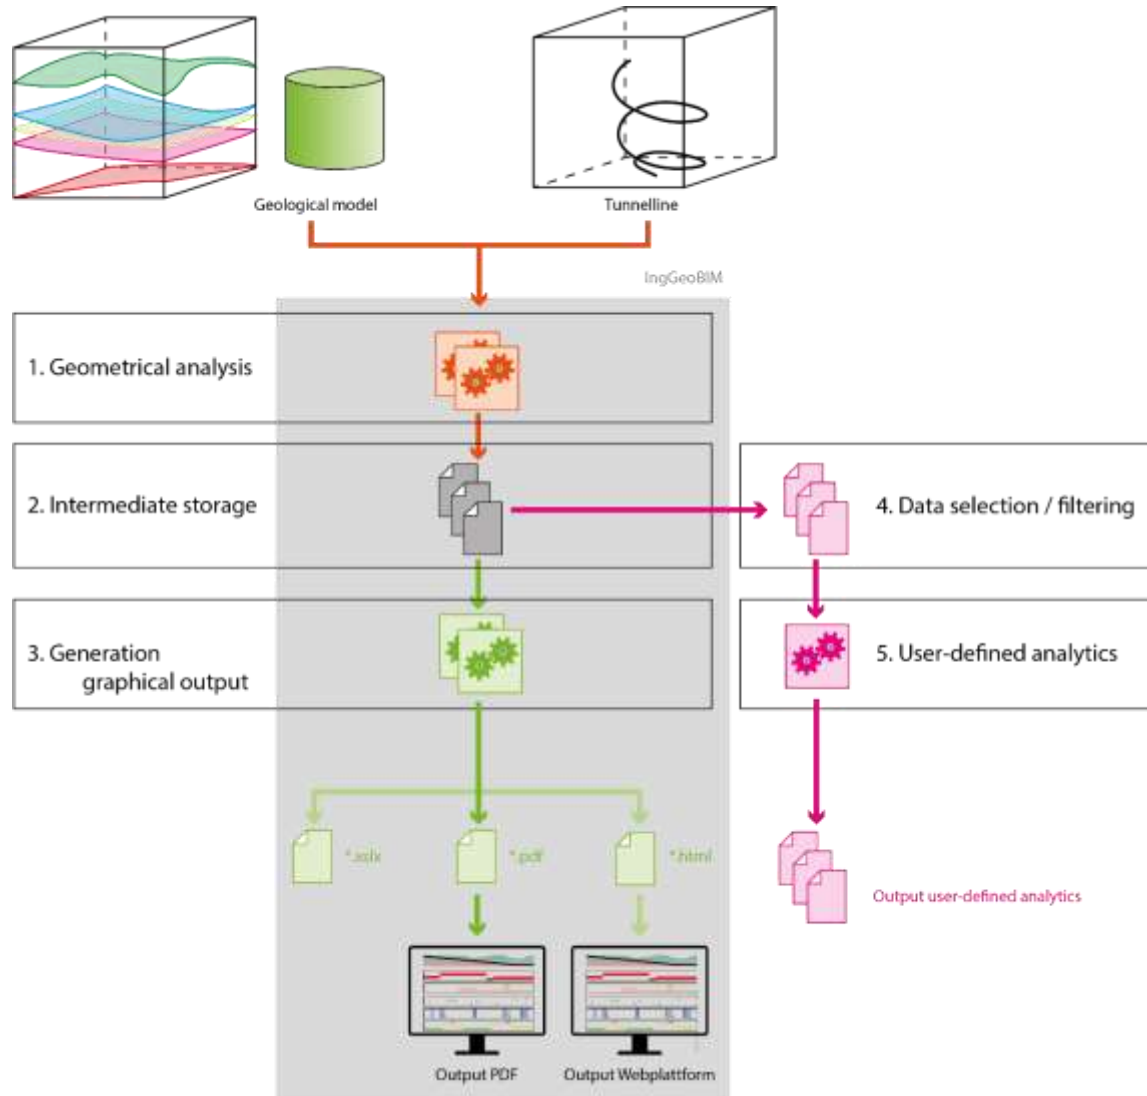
Geological model

Tunnelline

IngGeoBIM

1. Geometrical analysis

2. Intermediate storage

4. Data selection / filtering

3. Generation graphical output

5. User-defined analytics

*.xslx

*.pdf

*.html

Output user-defined analytics

Output PDF

Output Webplattform